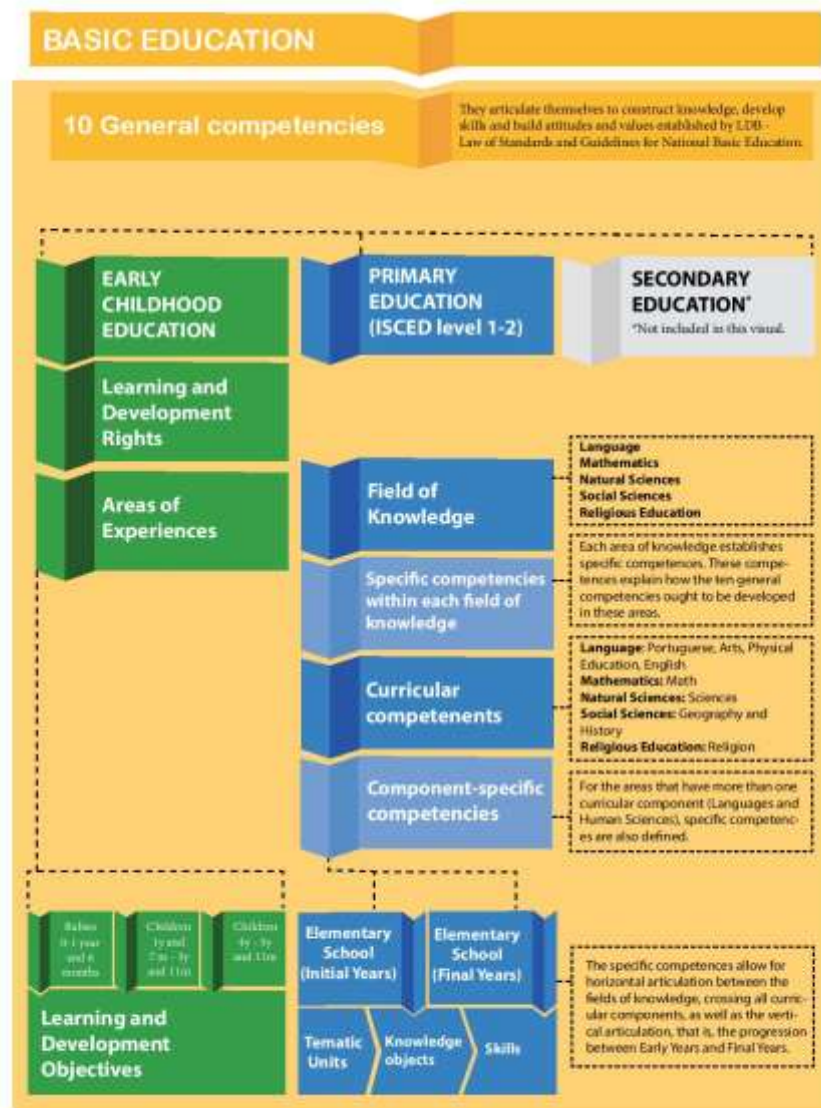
BASIC EDUCATION

10 General competencies

They articulate themselves to construct knowledge, develop skills and build attitudes and values established by LDB - Law of Standards and Guidelines for National Basic Education.

EARLY CHILDHOOD EDUCATION

PRIMARY EDUCATION (ISCED level 1-2)

SECONDARY EDUCATION*

*Not included in this visual.

Learning and Development Rights

Areas of Experiences

Field of Knowledge

Language
Mathematics
Natural Sciences
Social Sciences
Religious Education

Specific competencies within each field of knowledge

Each area of knowledge establishes specific competences. These competences explain how the ten general competencies ought to be developed in these areas.

Curricular competenents

Language: Portuguese, Arts, Physical Education, English
Mathematics: Math
Natural Sciences: Sciences
Social Sciences: Geography and History
Religious Education: Religion

Component-specific competencies

For the areas that have more than one curricular component (Languages and Human Sciences), specific competences are also defined.

Babies 0-1 year and 6 months

Children 1y and 7m - 3y and 11m

Children 4y - 5y and 11m

Learning and Development Objectives

Elementary School (Initial Years)

Elementary School (Final Years)

Tematic Units

Knowledge objects

Skills

The specific competences allow for horizontal articulation between the fields of knowledge, crossing all curricular components, as well as the vertical articulation, that is, the progression between Early Years and Final Years.